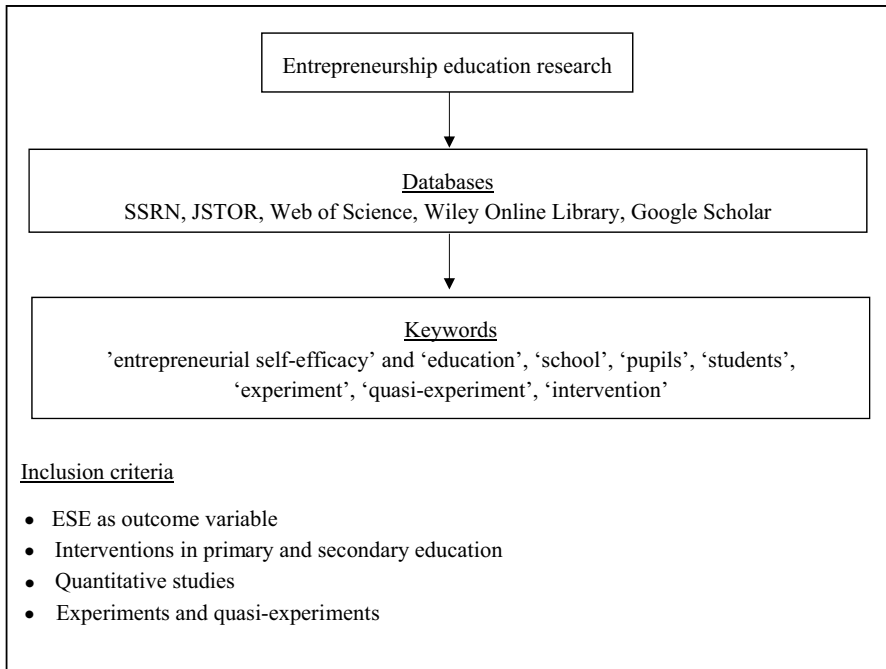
Entrepreneurship education research

Databases
SSRN, JSTOR, Web of Science, Wiley Online Library, Google Scholar

Keywords
'entrepreneurial self-efficacy' and 'education', 'school', 'pupils', 'students', 'experiment', 'quasi-experiment', 'intervention'

Inclusion criteria

- ESE as outcome variable
- Interventions in primary and secondary education
- Quantitative studies
- Experiments and quasi-experiments